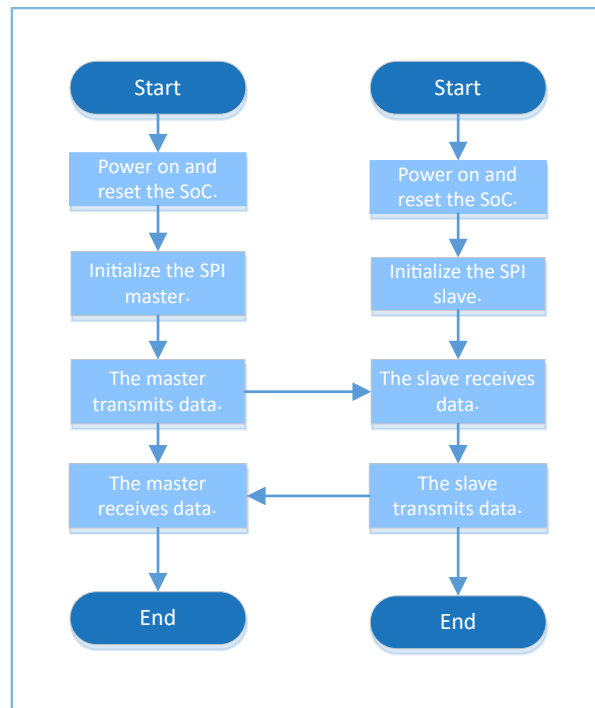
Start

Power on and reset the SoC.

Initialize the SPI master.

The master transmits data.

The master receives data.

End

Start

Power on and reset the SoC.

Initialize the SPI slave.

The slave receives data.

The slave transmits data.

End